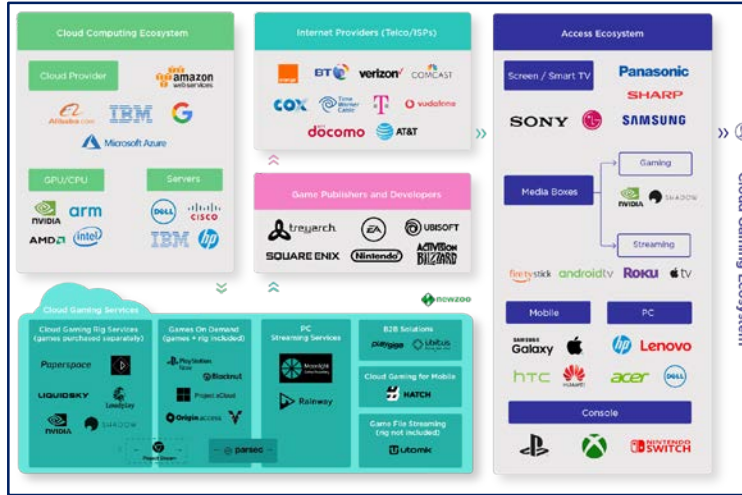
Cloud Computing Ecosystem

Cloud Provider

amazon webservices

Alibaba.com IBM G

Microsoft Azure

GPU/CPU

Servers

NVIDIA arm

DELL CISCO

AMD intel

IBM hp

Internet Providers (Telco/ISPs)

orange BT verizon COMCAST

COX Time Warner Cable T vodafone

docomo AT&T

Game Publishers and Developers

treyarch EA UBISOFT

SQUARE ENIX Nintendo ACTIVISION BLIZZARD

newzoo

Access Ecosystem

Screen / Smart TV

Panasonic

SHARP

SONY LG SAMSUNG

Media Boxes

Gaming

NVIDIA SHADOW

Streaming

firetvstick androidtv ROKU tv

Mobile

PC

SAMSUNG Galaxy

hp Lenovo

htc HUAWEI acer DELL

Console

NINTENDO SWITCH

Cloud Gaming Ecosystem

Cloud Gaming Services

Cloud Gaming Rig Services (games purchased separately)

Paperspace

LIQUIDSKY

Loudplay

NVIDIA SHADOW

Games On Demand (games + rig included)

PlayStation Now

Blacknut

Project xCloud

Origin access

Project Stream

parsec

PC Streaming Services

Moonlight

Rainway

B2B Solutions

playgiga Ubitus

Cloud Gaming for Mobile

HATCH

Game File Streaming (rig not included)

utomik